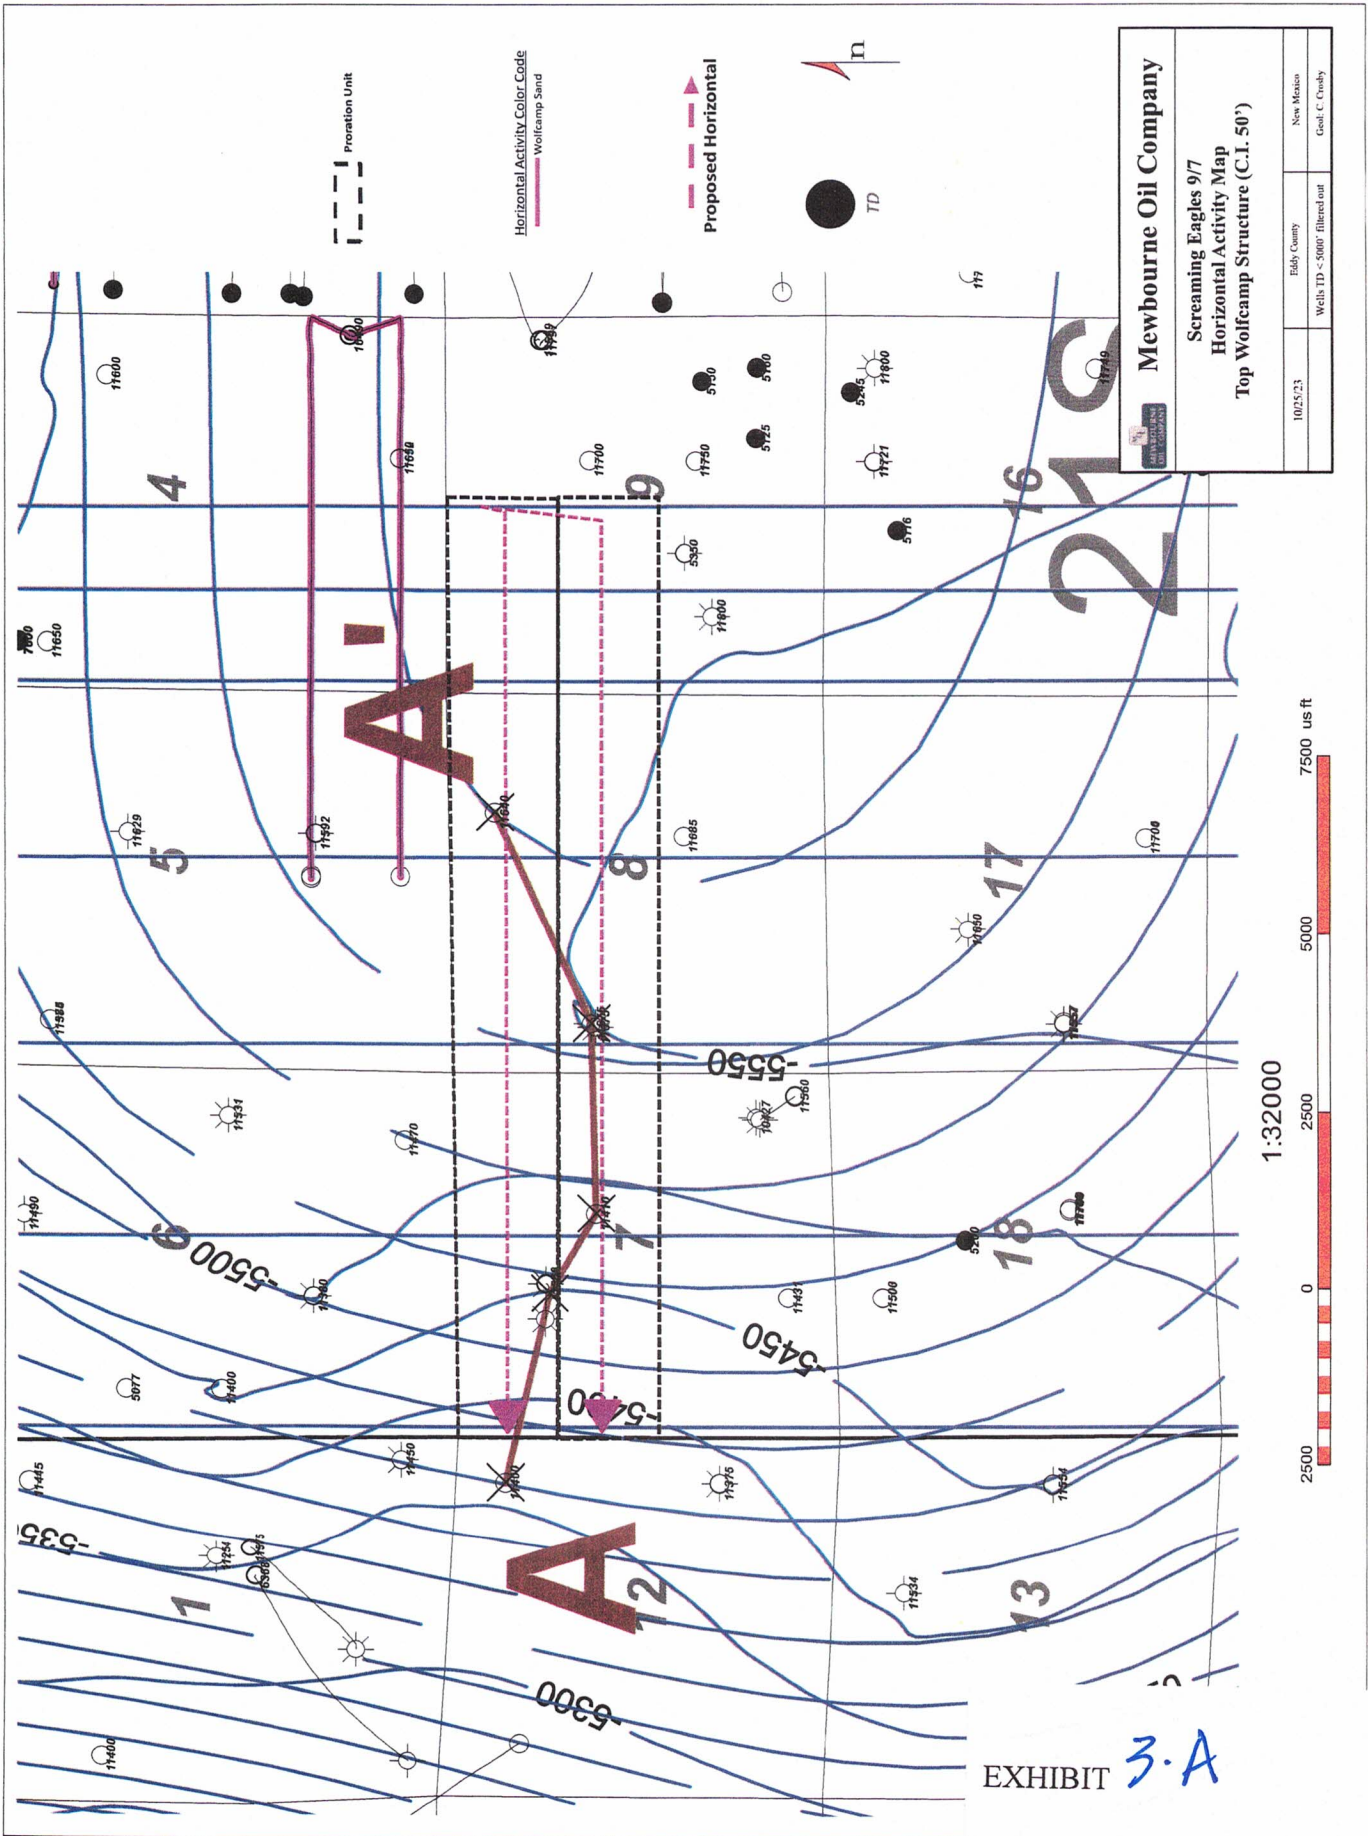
Mewbourne Oil Company

Screaming Eagles 9/7
Horizontal Activity Map
Top Wolfcamp Structure (C.I. 50')

10/25/23
Eddy County
New Mexico
Wells TD < 5000' filtered out
Geol: C. Crosby

Proration Unit

Horizontal Activity Color Code
Wolfcamp Sand

Proposed Horizontal

TD

n

A'

A

4
5
6
1
9
8
7
12
16
17
18
13
21S

-5550
-5500
-5450
-54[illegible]0
-535
-5300

11600
11650
7000
11629
11528
11531
11490
11445
11400
11450
11470
11592
11600
11652
11700
11750
5130
5180
5125
5245
11800
11721
5176
5350
11800
11685
11650
11960
11627
11500
11431
11476
11534
11554
11700
11719
5077
11400
11234
11560
5200
11488
5 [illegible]
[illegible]

1:32000
2500
0
2500
5000
7500 us ft

EXHIBIT 3.A